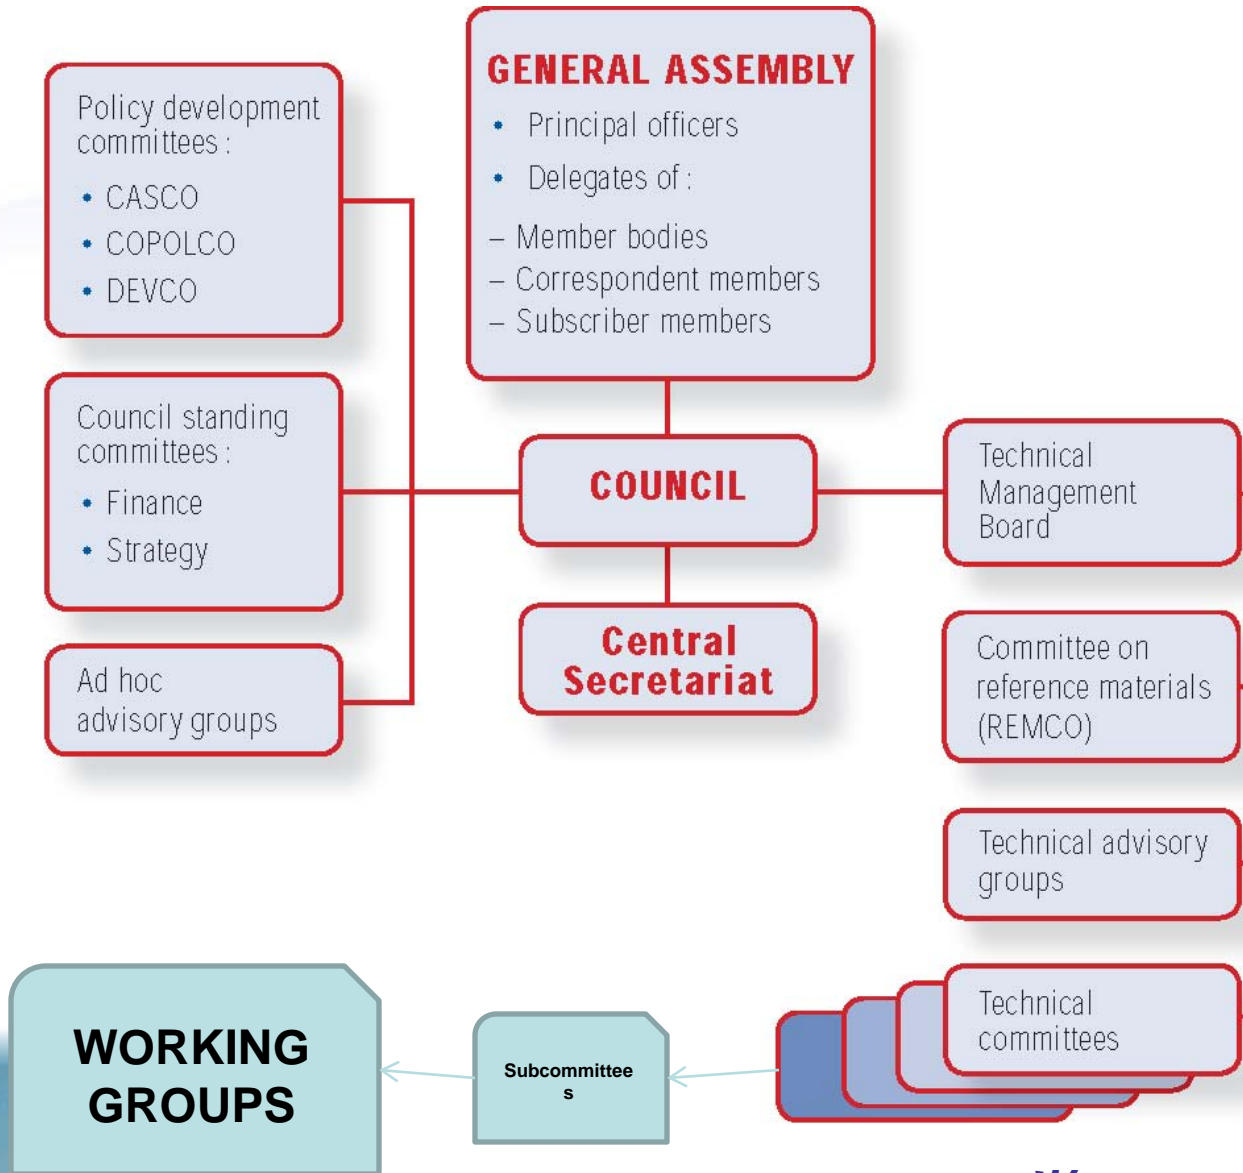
GENERAL ASSEMBLY
• Principal officers
• Delegates of :
– Member bodies
– Correspondent members
– Subscriber members

Policy development committees :
• CASCO
• COPOLCO
• DEVCO

Council standing committees :
• Finance
• Strategy

Ad hoc advisory groups

COUNCIL

Central Secretariat

Technical Management Board

Committee on reference materials (REMCO)

Technical advisory groups

Technical committees

Subcommittee s

WORKING GROUPS